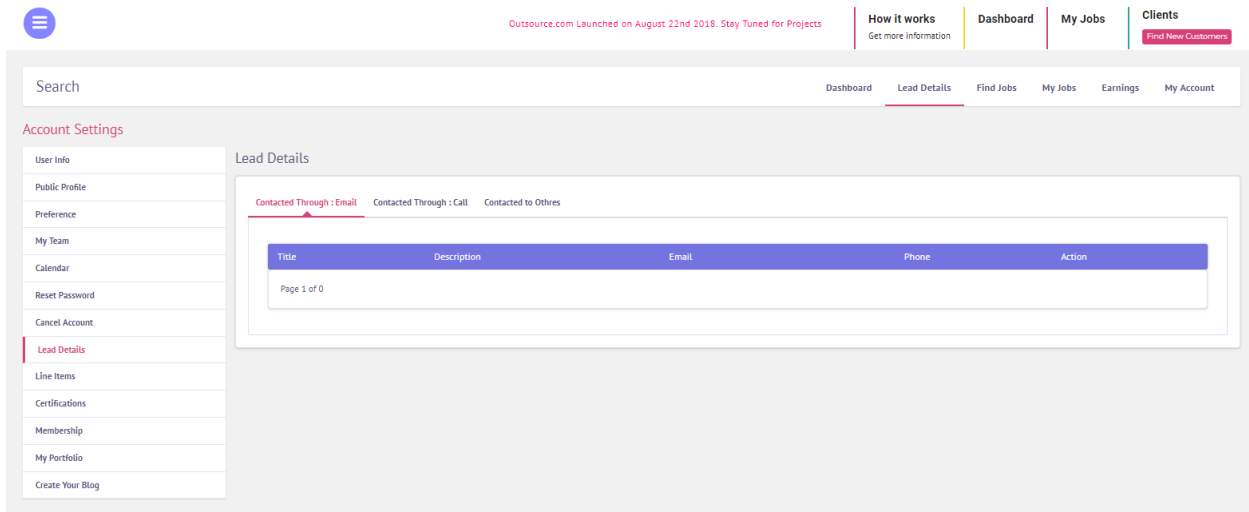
Outsource.com Launched on August 22nd 2018. Stay Tuned for Projects

How it works
Get more information

Dashboard

My Jobs

Clients
Find New Customers

Search

Dashboard Lead Details Find Jobs My Jobs Earnings My Account

Account Settings

User Info
Public Profile
Preference
My Team
Calendar
Reset Password
Cancel Account
Lead Details
Line Items
Certifications
Membership
My Portfolio
Create Your Blog

Lead Details

Contacted Through : Email Contacted Through : Call Contacted to Othres

| Title | Description | Email | Phone | Action |
|---|---|---|---|---|

Page 1 of 0